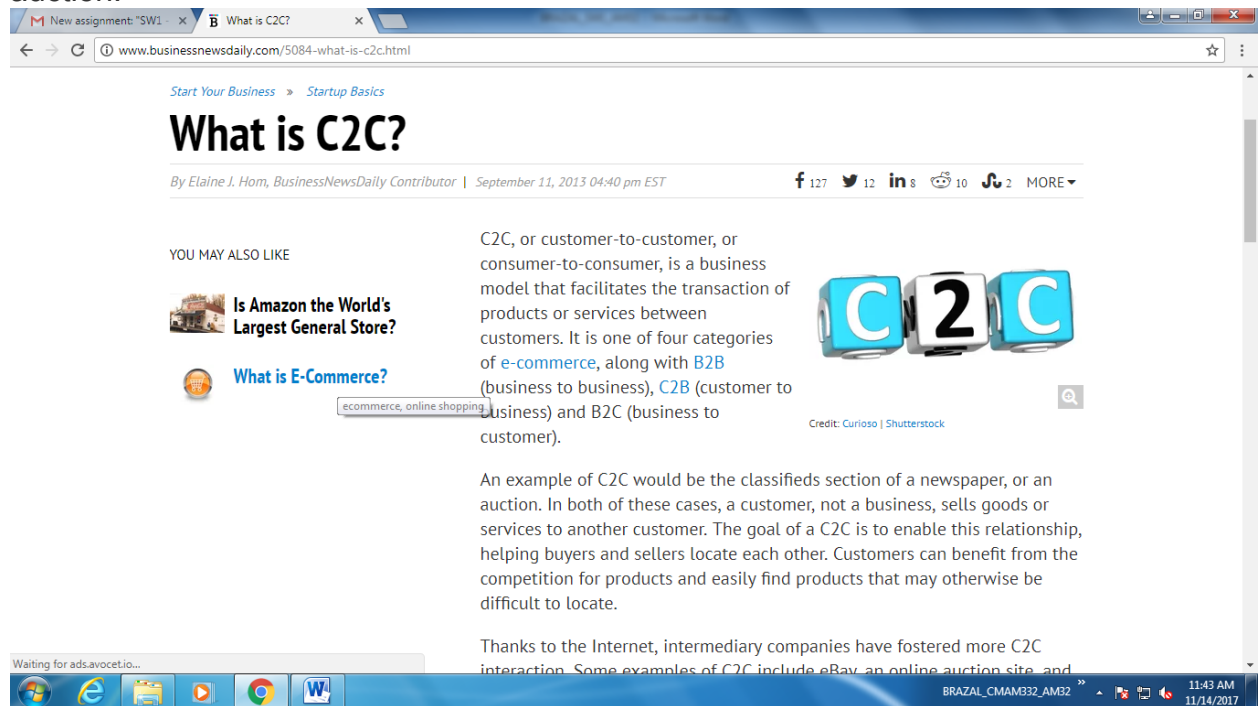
New assignment: "SW1 -
What is C2C?
www.businessnewsdaily.com/5084-what-is-c2c.html

Start Your Business » Startup Basics

What is C2C?

By Elaine J. Hom, BusinessNewsDaily Contributor | September 11, 2013 04:40 pm EST

127 12 8 10 2 MORE

YOU MAY ALSO LIKE

Is Amazon the World's Largest General Store?

What is E-Commerce?

ecommerce, online shopping

C2C, or customer-to-customer, or consumer-to-consumer, is a business model that facilitates the transaction of products or services between customers. It is one of four categories of e-commerce, along with B2B (business to business), C2B (customer to business) and B2C (business to customer).

C2C

Credit: Curioso | Shutterstock

An example of C2C would be the classifieds section of a newspaper, or an auction. In both of these cases, a customer, not a business, sells goods or services to another customer. The goal of a C2C is to enable this relationship, helping buyers and sellers locate each other. Customers can benefit from the competition for products and easily find products that may otherwise be difficult to locate.

Thanks to the Internet, intermediary companies have fostered more C2C interaction. Some examples of C2C include eBay, an online auction site, and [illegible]

Waiting for ads.avocet.io...

BRAZAL_CMAM332_AM32
11:43 AM
11/14/2017